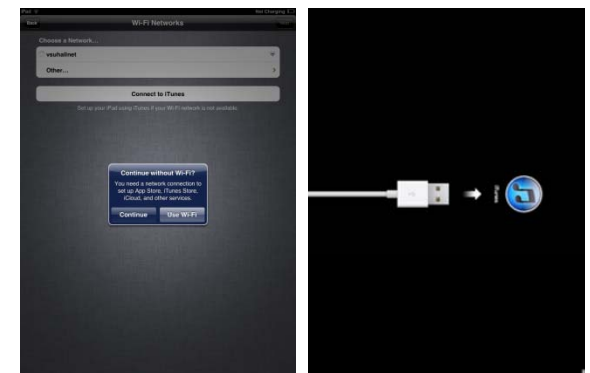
iPad
Not Charging
Back
Wi-Fi Networks
Next

Choose a Network...
✓ vsuhalnet
Other...

Connect to iTunes
Set up your iPad using iTunes if your Wi-Fi network is not available.

Continue without Wi-Fi?
You need a network connection to set up App Store, iTunes Store, iCloud, and other services.
Continue
Use Wi-Fi

iTunes